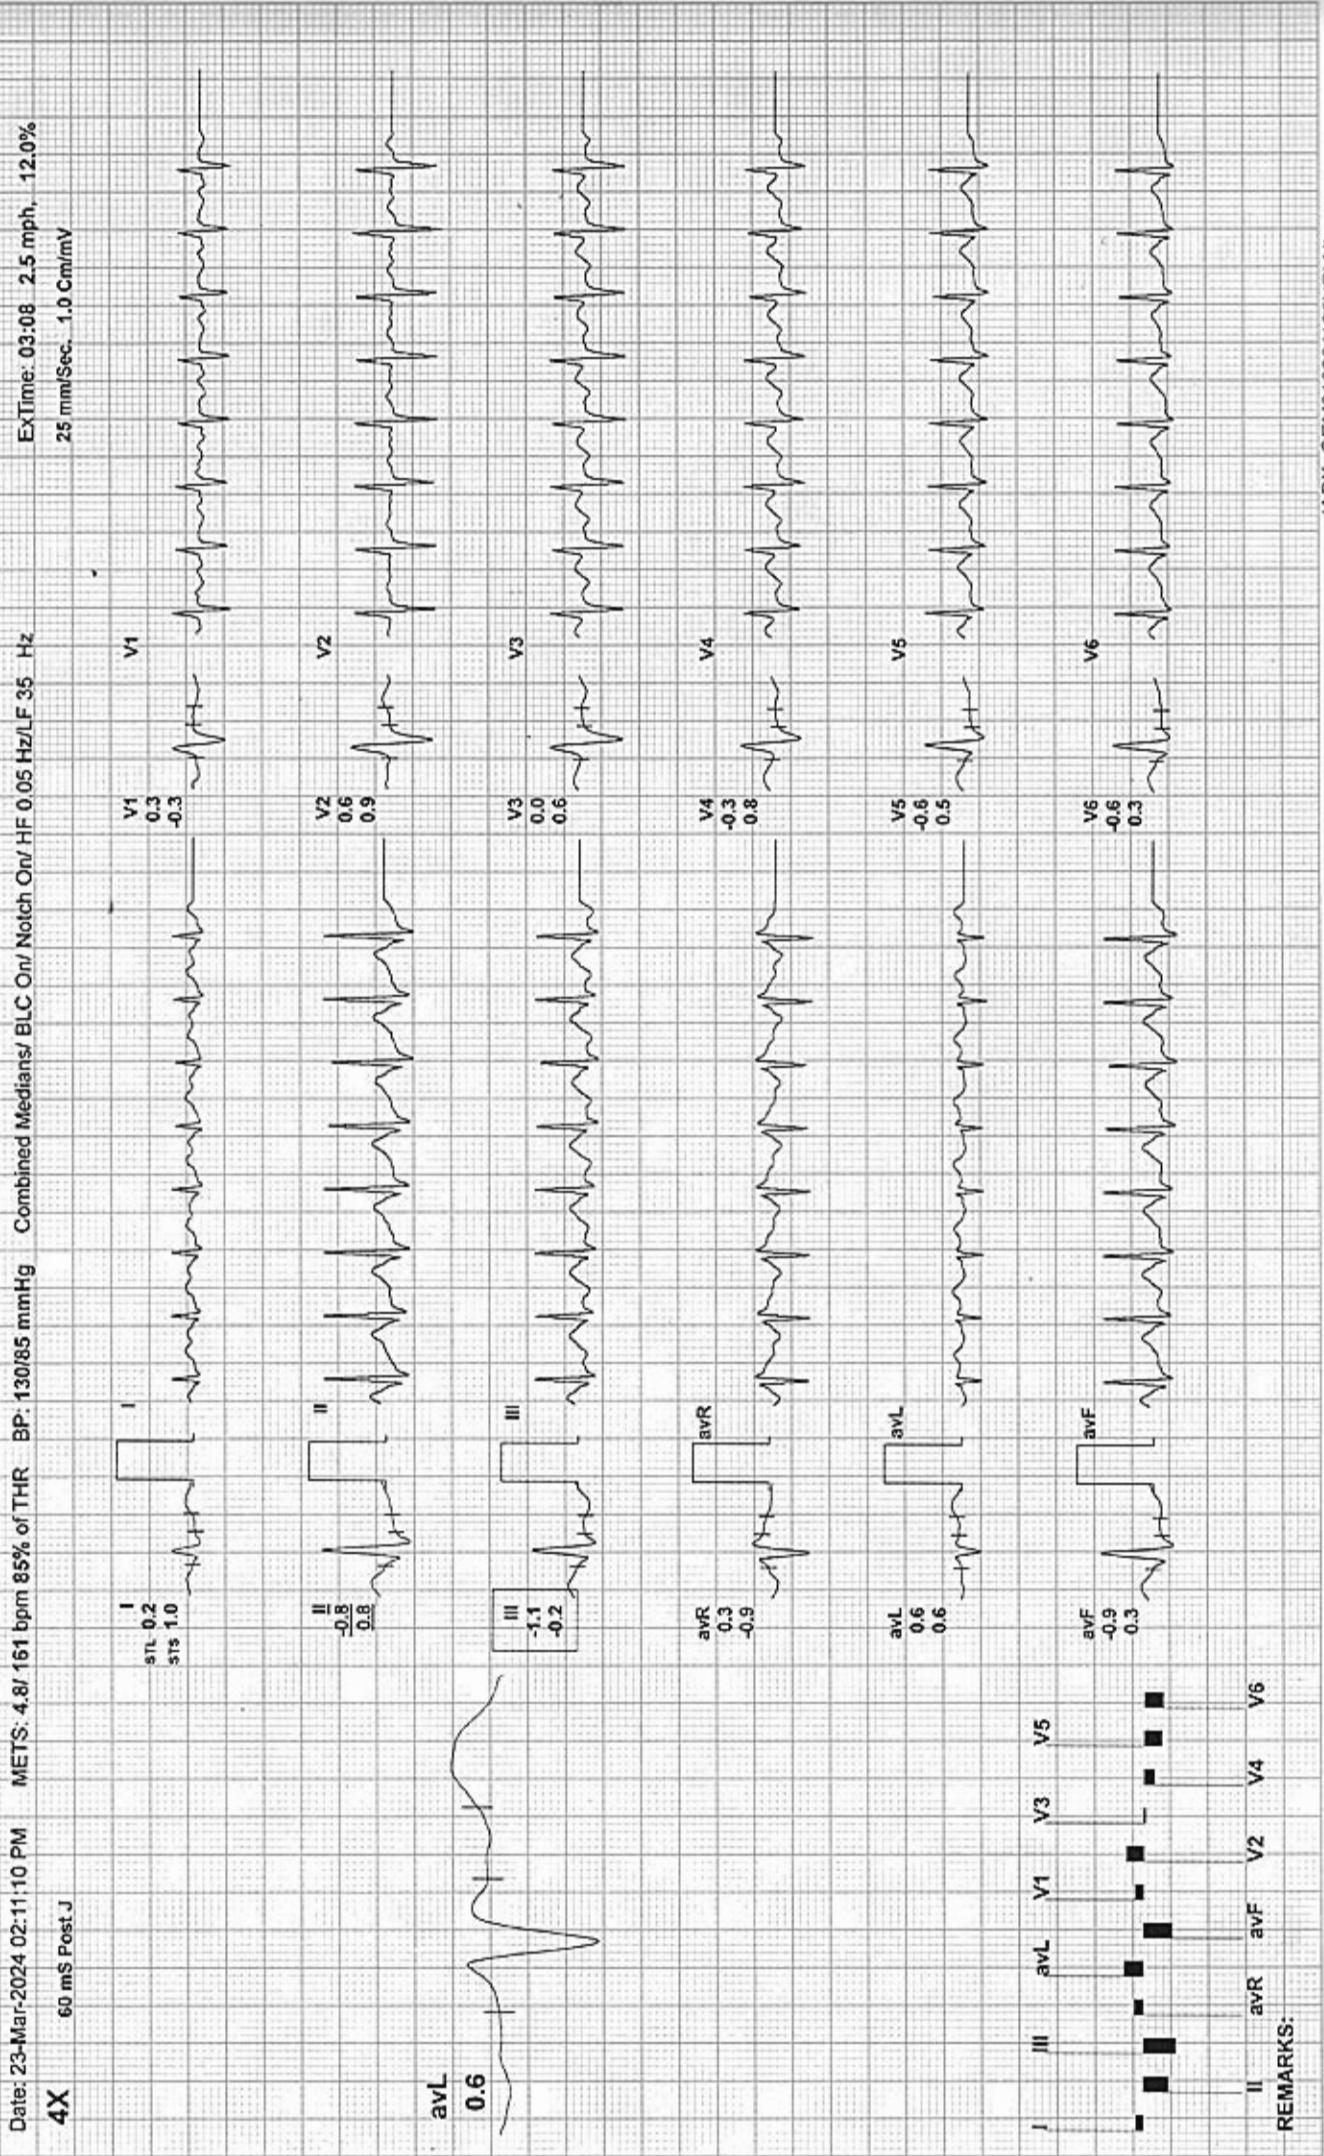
Date: 23-Mar-2024 02:11:10 PM METS: 4.8/ 161 bpm 85% of THR BP: 130/85 mmHg Combined Medians/ BLC On/ Notch On/ HF 0.05 Hz/LF 35 Hz ExTime: 03:08 2.5 mph, 12.0%

4X 60 mS Post J 25 mm/Sec. 1.0 Cm/mV

avL
0.6

I
STL 0.2
STS 1.0

I

II
-0.8
0.8

II

III
-1.1
-0.2

III

avR
0.3
-0.9

avR

avL
0.6
0.6

avL

avF
-0.9
0.3

avF

V1
0.3
-0.3

V1

V2
0.6
0.9

V2

V3
0.0
0.6

V3

V4
-0.3
0.8

V4

V5
-0.6
0.5

V5

V6
-0.6
0.3

V6

I III avL V1 V3 V5

II avR avF V2 V4 V6

REMARKS: